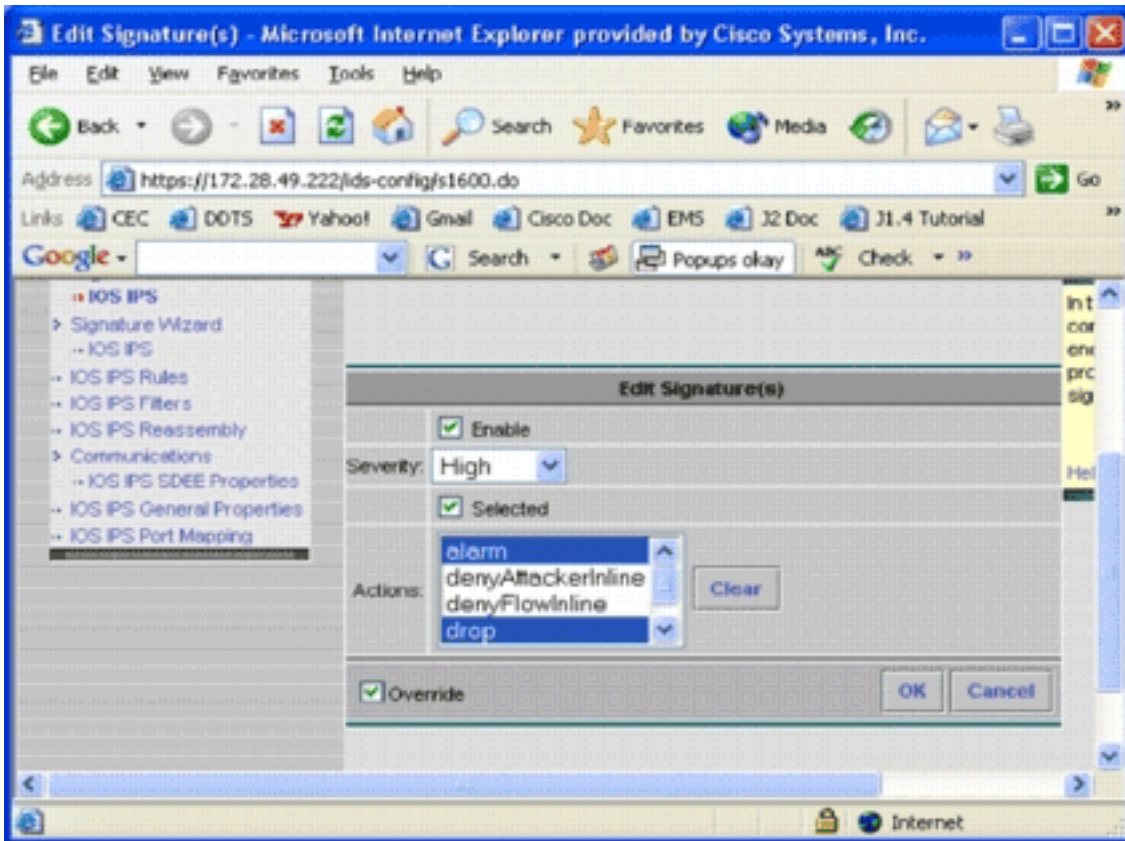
Edit Signature(s) - Microsoft Internet Explorer provided by Cisco Systems, Inc.

File Edit View Favorites Tools Help

Back Search Favorites Media

Address https://172.28.49.222/ids-config/s1600.do Go

Links CEC DDTS Yahoo! Gmail Cisco Doc EMS J2 Doc J1.4 Tutorial

Google Search Popups okay Check

» IOS IPS
> Signature Wizard
-- IOS IPS
-- IOS IPS Rules
-- IOS IPS Filters
-- IOS IPS Reassembly
> Communications
-- IOS IPS SDEE Properties
-- IOS IPS General Properties
-- IOS IPS Port Mapping

Edit Signature(s)

Enable

Severity: High

Selected

Actions: alarm
denyAttackerInline
denyFlowInline
drop

Clear

Override

OK Cancel

Int
cor
enc
prc
sig

Hel

Internet